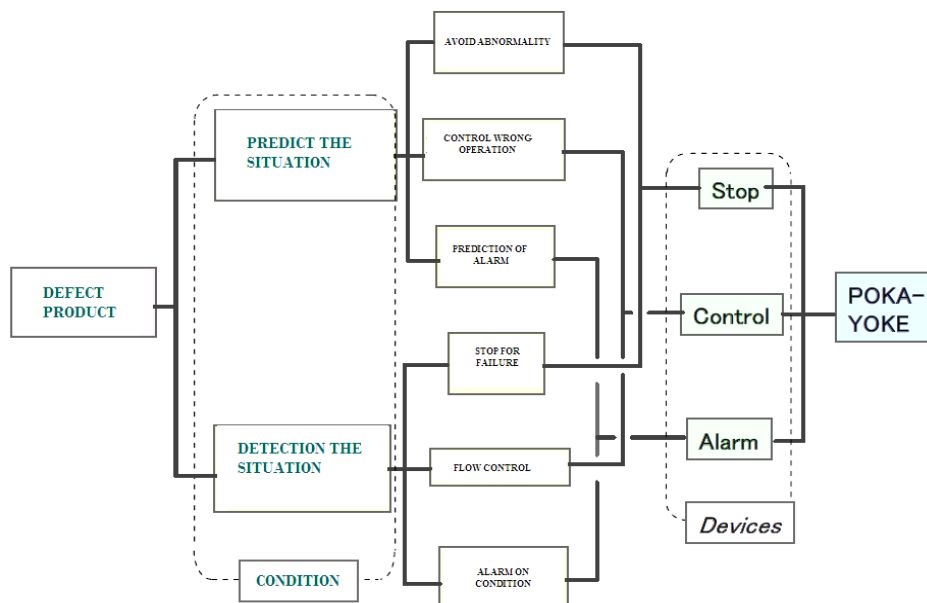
DEFECT PRODUCT

PREDICT THE SITUATION

DETECTION THE SITUATION

CONDITION

AVOID ABNORMALITY

CONTROL WRONG OPERATION

PREDICTION OF ALARM

STOP FOR FAILURE

FLOW CONTROL

ALARM ON CONDITION

Stop

Control

Alarm

Devices

POKA-YOKE